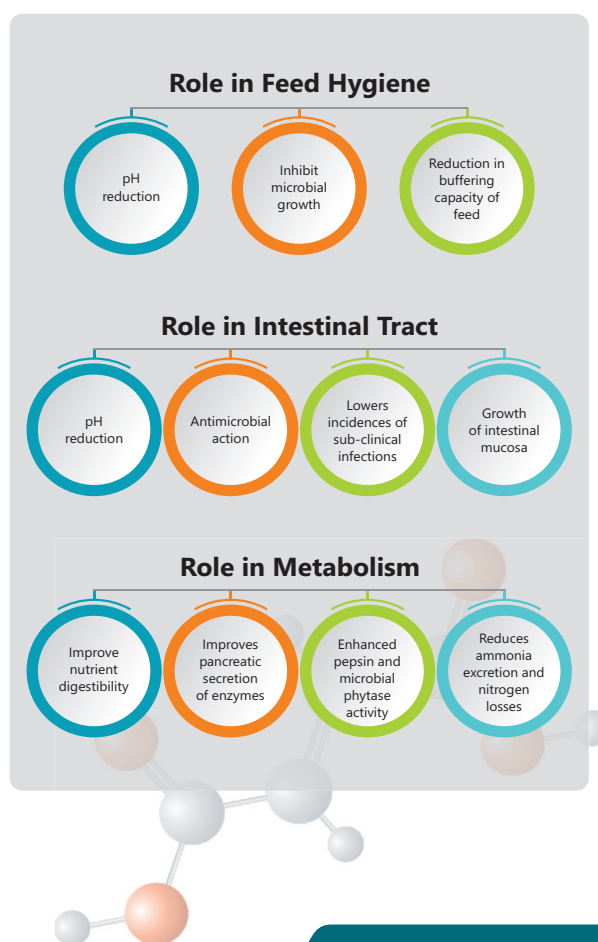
Role in Feed Hygiene

pH reduction

Inhibit microbial growth

Reduction in buffering capacity of feed

Role in Intestinal Tract

pH reduction

Antimicrobial action

Lowers incidences of sub-clinical infections

Growth of intestinal mucosa

Role in Metabolism

Improve nutrient digestibility

Improves pancreatic secretion of enzymes

Enhanced pepsin and microbial phytase activity

Reduces ammonia excretion and nitrogen losses